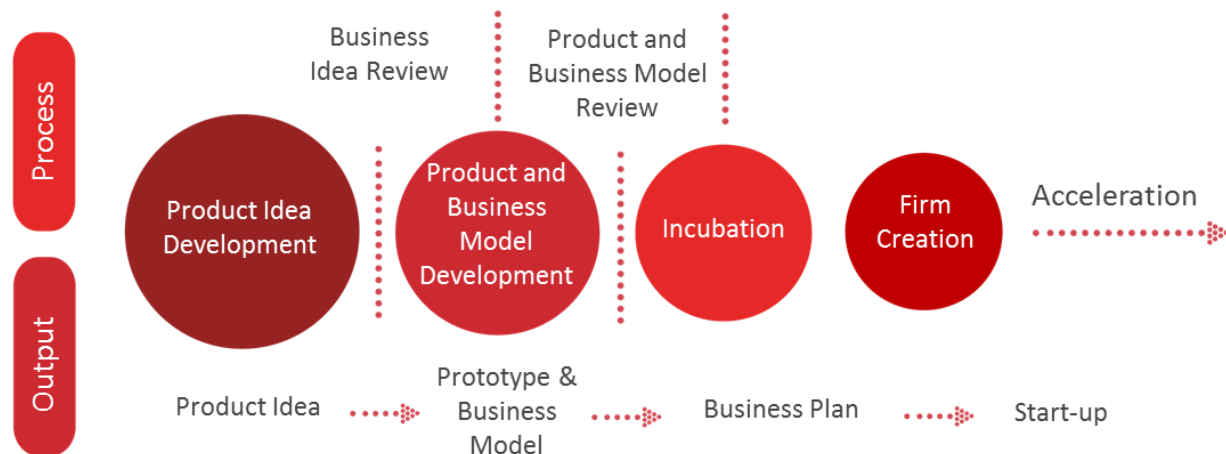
Process

Output

Business Idea Review

Product and Business Model Review

Product Idea Development

Product and Business Model Development

Incubation

Firm Creation

Acceleration

Product Idea

Prototype & Business Model

Business Plan

Start-up